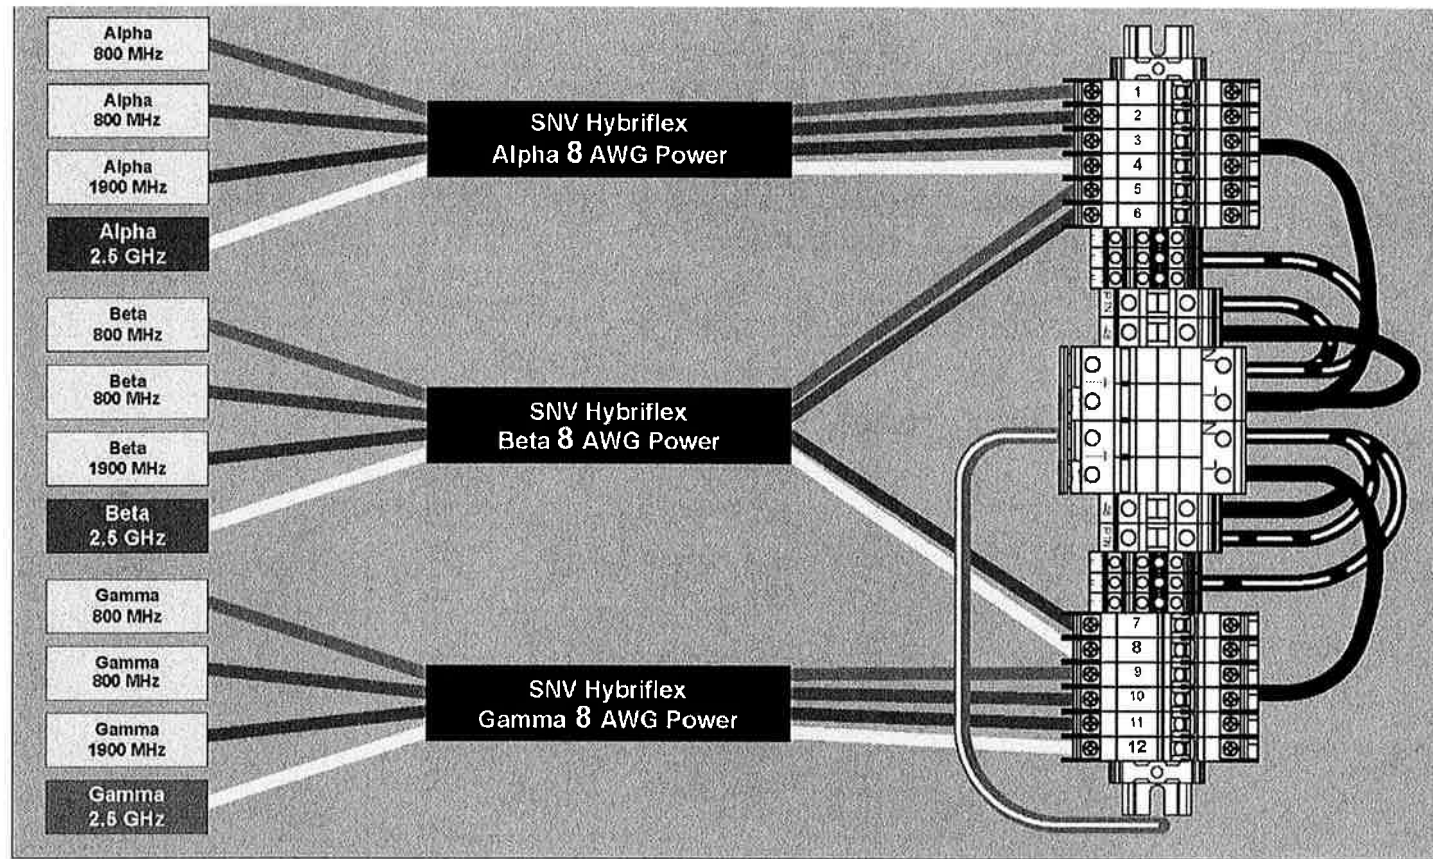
Alpha
800 MHz

Alpha
800 MHz

Alpha
1900 MHz

Alpha
2.5 GHz

Beta
800 MHz

Beta
800 MHz

Beta
1900 MHz

Beta
2.5 GHz

Gamma
800 MHz

Gamma
800 MHz

Gamma
1900 MHz

Gamma
2.5 GHz

SNV Hybriflex
Alpha 8 AWG Power

SNV Hybriflex
Beta 8 AWG Power

SNV Hybriflex
Gamma 8 AWG Power

1
2
3
4
5
6
7
8
9
10
11
12